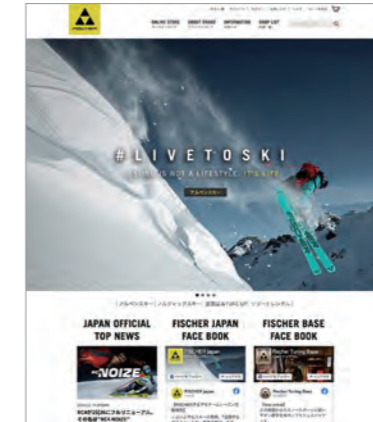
FISCHER

ONLINE STORE | DIRECT STAND | INFORMATION | SHOP LIST

#LIVETOSKI

SKIING IS NOT A LIFESTYLE. IT'S LIFE.

JAPAN OFFICIAL TOP NEWS

FISCHER JAPAN FACE BOOK

FISCHER BASE FACE BOOK

NOIZE

FISCHER Japan

Fischer Tuning Base